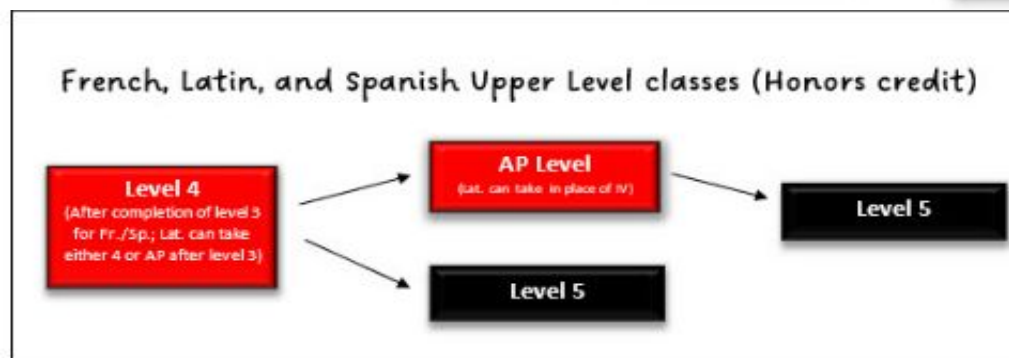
French, Latin, and Spanish Upper Level classes (Honors credit)

Level 4
(After completion of level 3 for Fr./Sp.; Lat. can take either 4 or AP after level 3)

AP Level
(Lat. can take in place of IV)

Level 5

Level 5